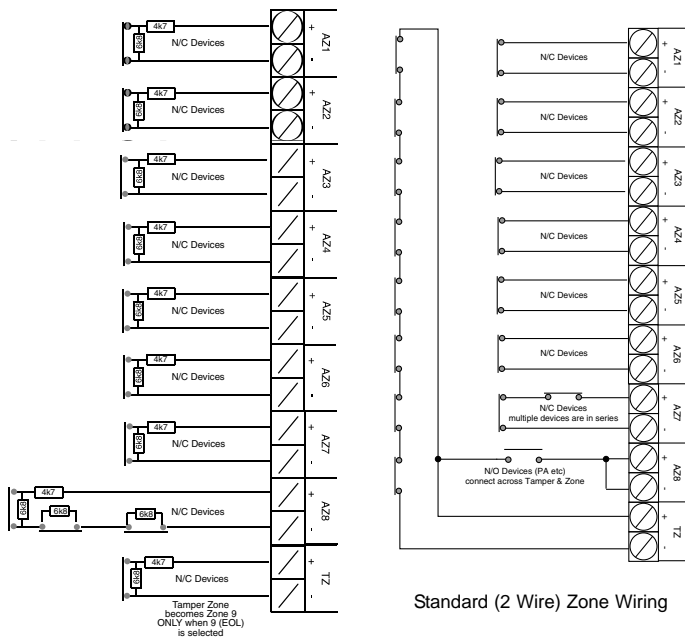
4k7
6k8
N/C Devices
+
AZ1
-

4k7
6k8
N/C Devices
+
AZ2
-

4k7
6k8
N/C Devices
+
AZ3
-

4k7
6k8
N/C Devices
+
AZ4
-

4k7
6k8
N/C Devices
+
AZ5
-

4k7
6k8
N/C Devices
+
AZ6
-

4k7
6k8
N/C Devices
+
AZ7
-

4k7
6k8
6k8
6k8
N/C Devices
+
AZ8
-

4k7
6k8
N/C Devices
+
TZ
-

Tamper Zone becomes Zone 9 ONLY when 9 (EOL) is selected

N/C Devices
+
AZ1
-

N/C Devices
+
AZ2
-

N/C Devices
+
AZ3
-

N/C Devices
+
AZ4
-

N/C Devices
+
AZ5
-

N/C Devices
+
AZ6
-

N/C Devices
multiple devices are in series
+
AZ7
-

N/O Devices (PA etc)
connect across Tamper & Zone
+
AZ8
-

+
TZ
-

Standard (2 Wire) Zone Wiring